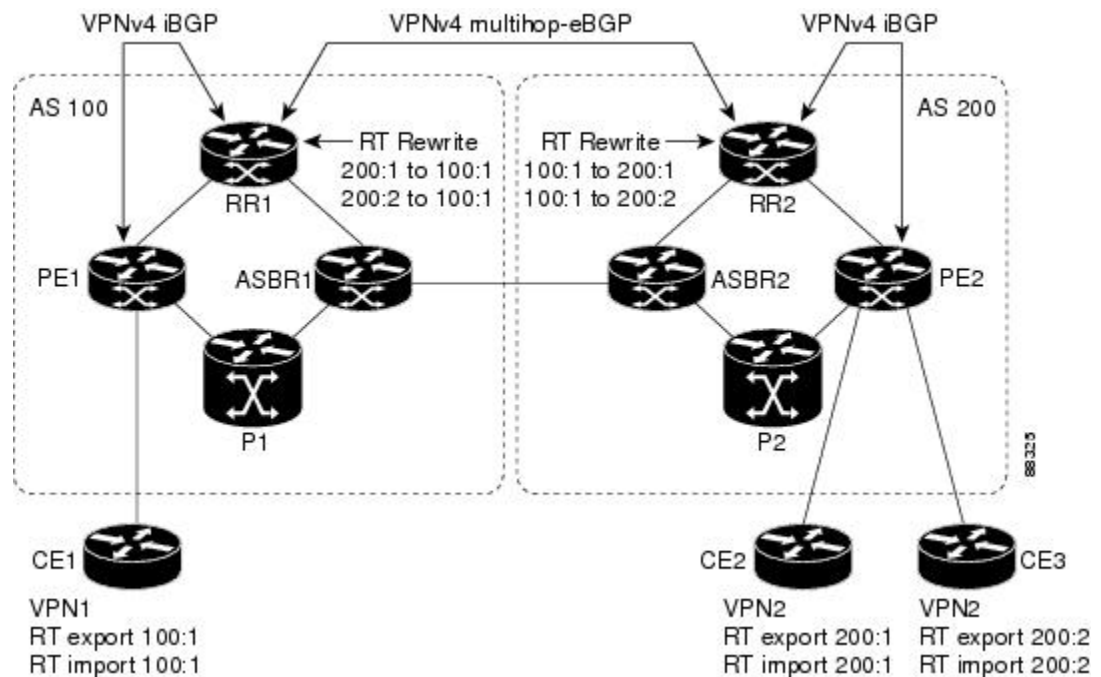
VPNv4 iBGP
VPNv4 multihop-eBGP
VPNv4 iBGP

AS 100
RT Rewrite
200:1 to 100:1
200:2 to 100:1
RR1
PE1
ASBR1
P1

RT Rewrite
100:1 to 200:1
100:1 to 200:2
AS 200
RR2
ASBR2
PE2
P2

88325

CE1
VPN1
RT export 100:1
RT import 100:1

CE2
VPN2
RT export 200:1
RT import 200:1

CE3
VPN2
RT export 200:2
RT import 200:2